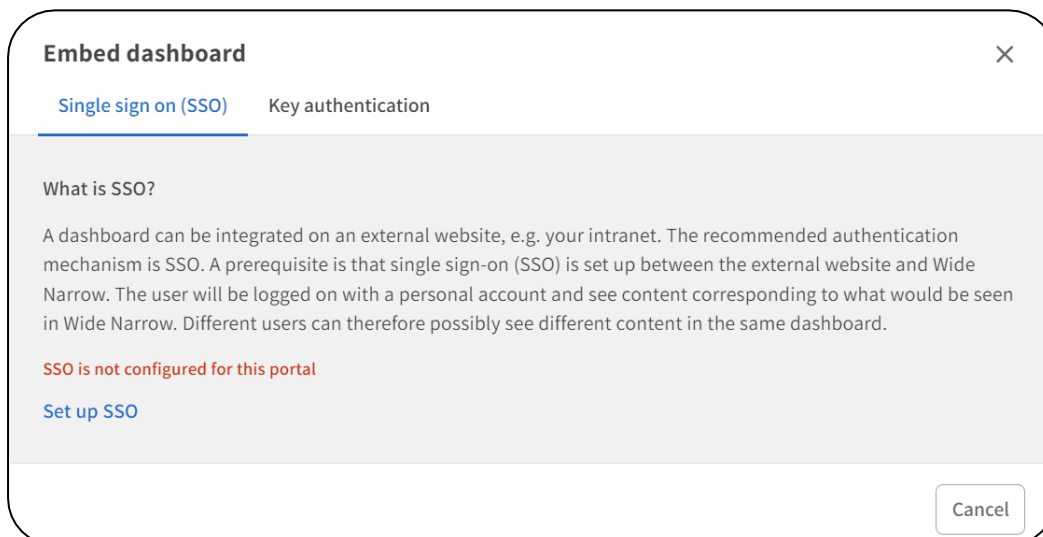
Embed dashboard

×

Single sign on (SSO)

Key authentication

What is SSO?

A dashboard can be integrated on an external website, e.g. your intranet. The recommended authentication mechanism is SSO. A prerequisite is that single sign-on (SSO) is set up between the external website and Wide Narrow. The user will be logged on with a personal account and see content corresponding to what would be seen in Wide Narrow. Different users can therefore possibly see different content in the same dashboard.

SSO is not configured for this portal

Set up SSO

Cancel